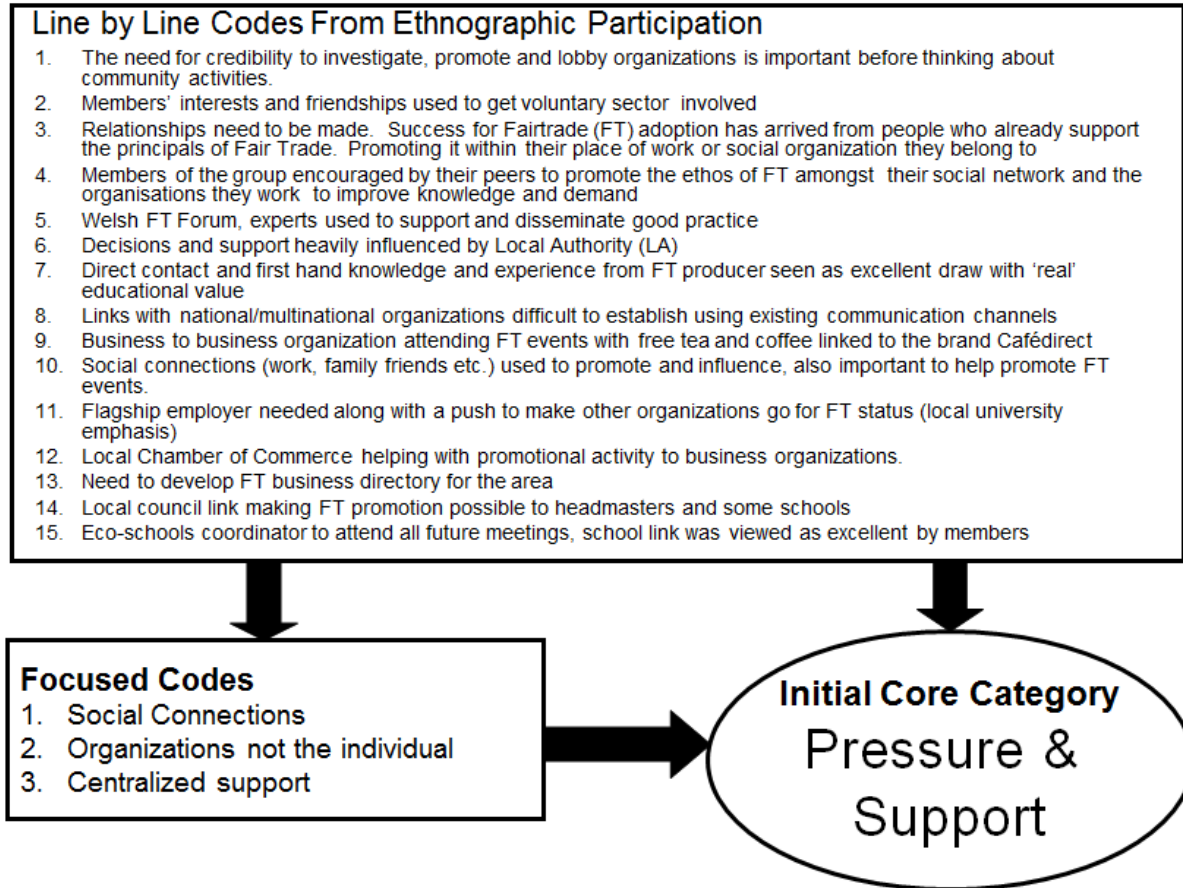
Line by Line Codes From Ethnographic Participation

1. The need for credibility to investigate, promote and lobby organizations is important before thinking about community activities.
2. Members' interests and friendships used to get voluntary sector involved
3. Relationships need to be made. Success for Fairtrade (FT) adoption has arrived from people who already support the principals of Fair Trade. Promoting it within their place of work or social organization they belong to
4. Members of the group encouraged by their peers to promote the ethos of FT amongst their social network and the organisations they work to improve knowledge and demand
5. Welsh FT Forum, experts used to support and disseminate good practice
6. Decisions and support heavily influenced by Local Authority (LA)
7. Direct contact and first hand knowledge and experience from FT producer seen as excellent draw with 'real' educational value
8. Links with national/multinational organizations difficult to establish using existing communication channels
9. Business to business organization attending FT events with free tea and coffee linked to the brand Cafédirect
10. Social connections (work, family friends etc.) used to promote and influence, also important to help promote FT events.
11. Flagship employer needed along with a push to make other organizations go for FT status (local university emphasis)
12. Local Chamber of Commerce helping with promotional activity to business organizations.
13. Need to develop FT business directory for the area
14. Local council link making FT promotion possible to headmasters and some schools
15. Eco-schools coordinator to attend all future meetings, school link was viewed as excellent by members

Focused Codes
1. Social Connections
2. Organizations not the individual
3. Centralized support

Initial Core Category
Pressure & Support